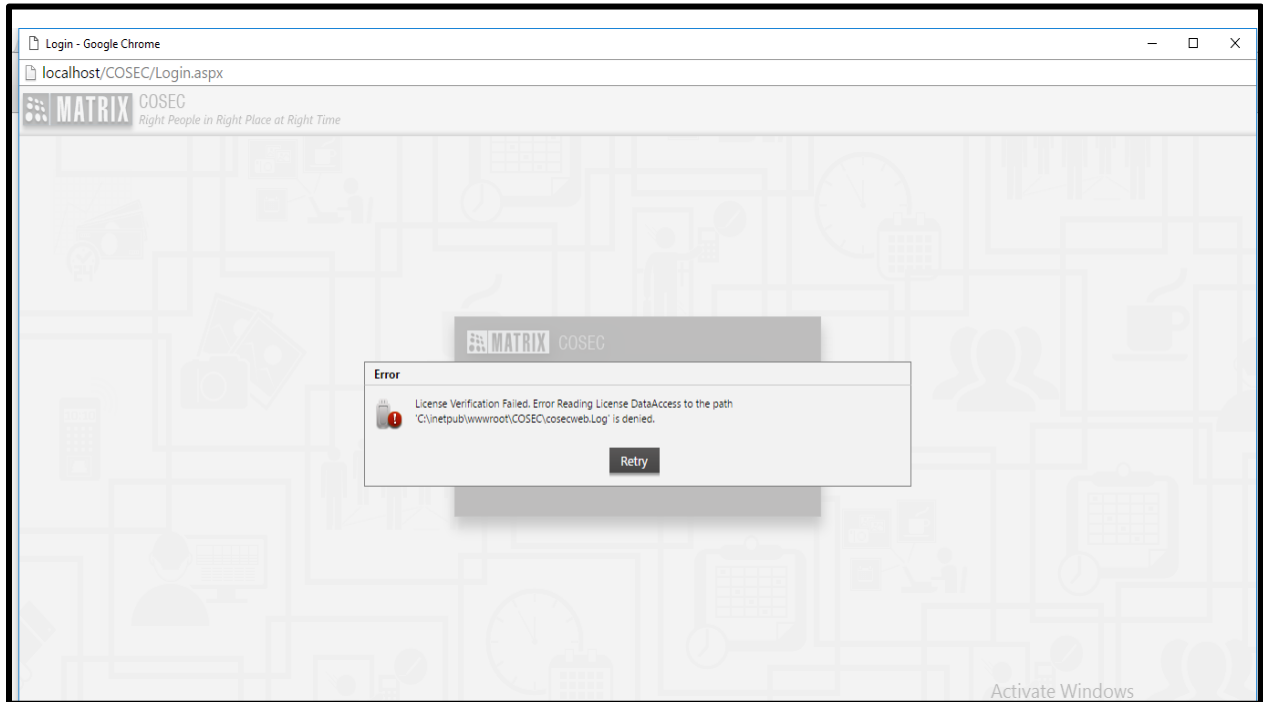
Login - Google Chrome

localhost/COSEC/Login.aspx

MATRIX COSEC
Right People in Right Place at Right Time

MATRIX COSEC

Error

License Verification Failed. Error Reading License DataAccess to the path 'C:\inetpub\wwwroot\COSEC\cosecweb.Log' is denied.

Retry

Activate Windows